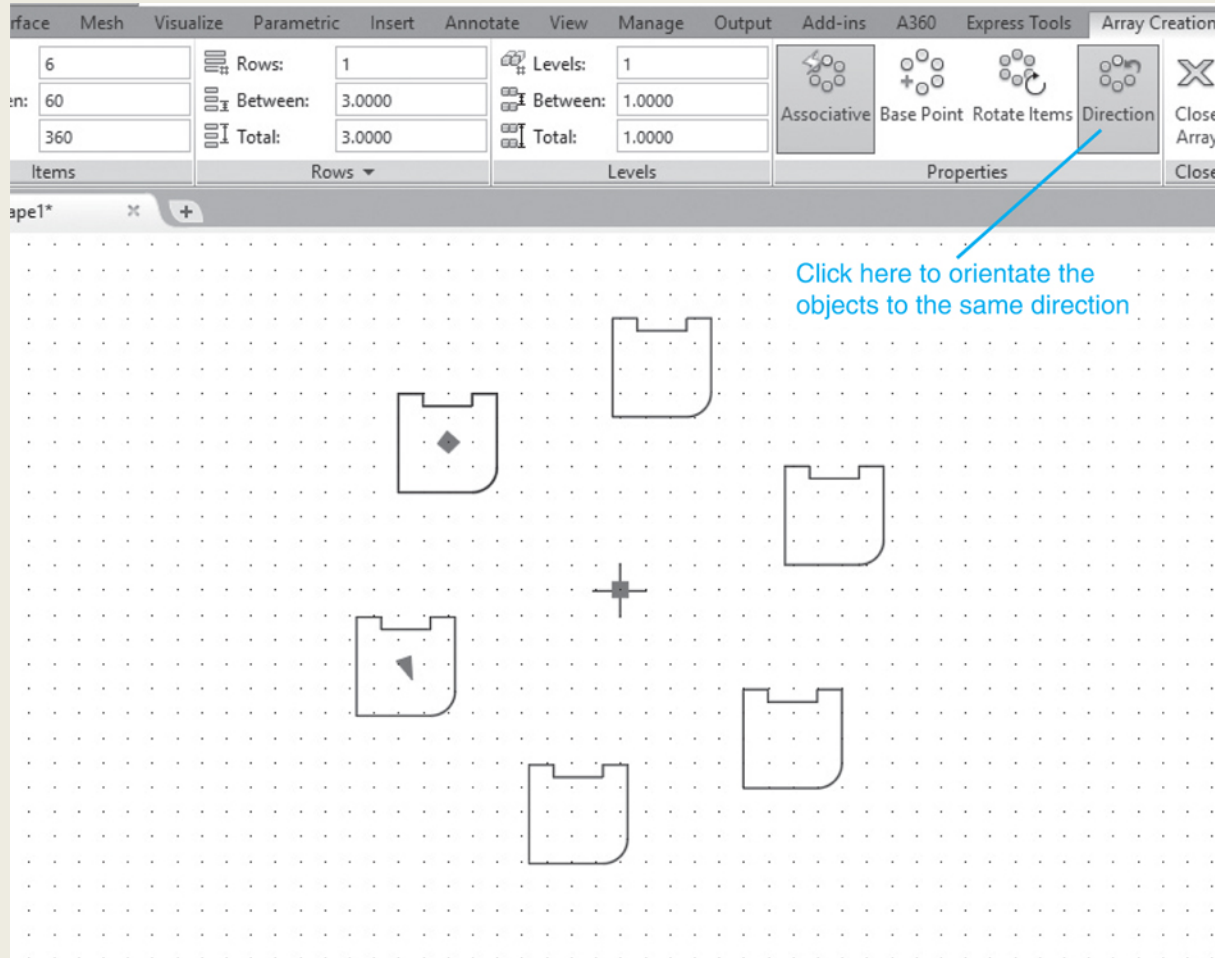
rface Mesh Visualize Parametric Insert Annotate View Manage Output Add-ins A360 Express Tools Array Creation

6
en: 60
360
Items

Rows: 1
Between: 3.0000
Total: 3.0000
Rows ▾

Levels: 1
Between: 1.0000
Total: 1.0000
Levels

Associative Base Point Rotate Items Direction
Properties

Close Array
Close

ape1*

Click here to orientate the objects to the same direction